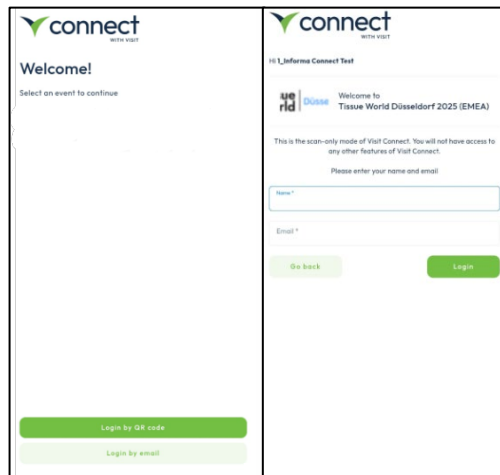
connect
WITH VISIT

Welcome!

Select an event to continue

Login by QR code

Login by email

connect
WITH VISIT

Hi 1_Informa Connect Test

ue rld Düsse

Welcome to
Tissue World Düsseldorf 2025 (EMEA)

This is the scan-only mode of Visit Connect. You will not have access to any other features of Visit Connect.

Please enter your name and email

Name *

Email *

Go back

Login